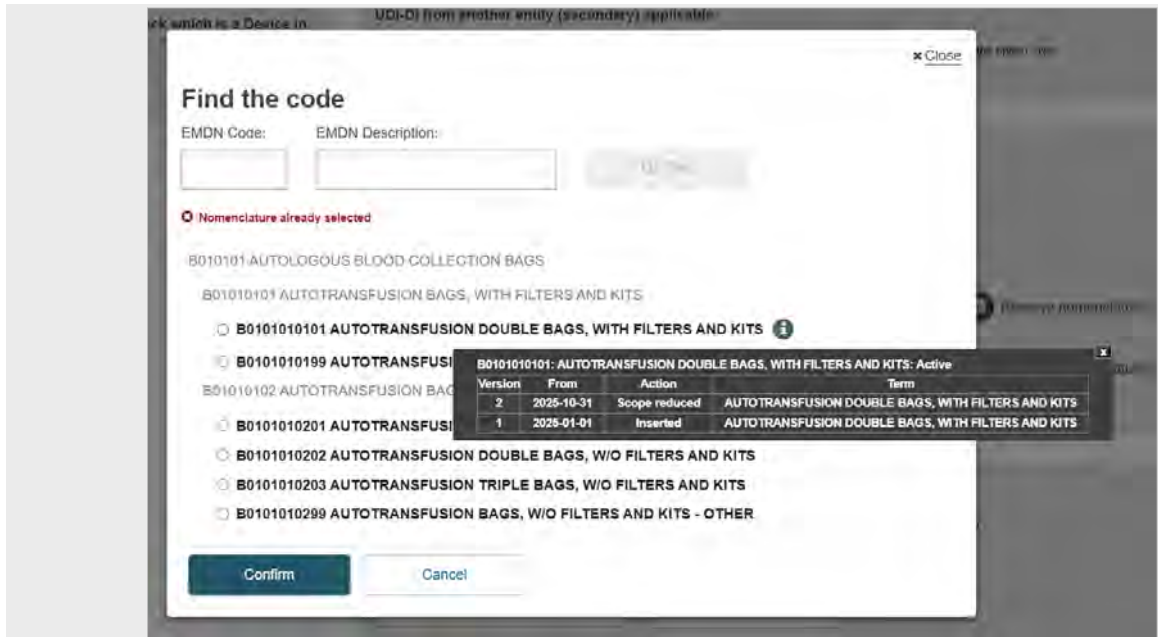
ck which is a Device in

UDI-DI from another entity (secondary) applicable

× Close

Find the code

EMDN Code:

EMDN Description:

Nomenclature already selected

B010101 AUTOLOGOUS BLOOD COLLECTION BAGS

B01010101 AUTOTRANSFUSION BAGS, WITH FILTERS AND KITS

B0101010101 AUTOTRANSFUSION DOUBLE BAGS, WITH FILTERS AND KITS

B0101010199 AUTOTRANSFUSI

B01010102 AUTOTRANSFUSION BAG

B0101010201 AUTOTRANSFUSI

B0101010202 AUTOTRANSFUSION DOUBLE BAGS, W/O FILTERS AND KITS

B0101010203 AUTOTRANSFUSION TRIPLE BAGS, W/O FILTERS AND KITS

B0101010299 AUTOTRANSFUSION BAGS, W/O FILTERS AND KITS - OTHER

B0101010101: AUTOTRANSFUSION DOUBLE BAGS, WITH FILTERS AND KITS: Active

| Version | From | Action | Term |
|---|---|---|---|
| 2 | 2025-10-31 | Scope reduced | AUTOTRANSFUSION DOUBLE BAGS, WITH FILTERS AND KITS |
| 1 | 2025-01-01 | Inserted | AUTOTRANSFUSION DOUBLE BAGS, WITH FILTERS AND KITS |

Confirm

Cancel

Remove nomenclature